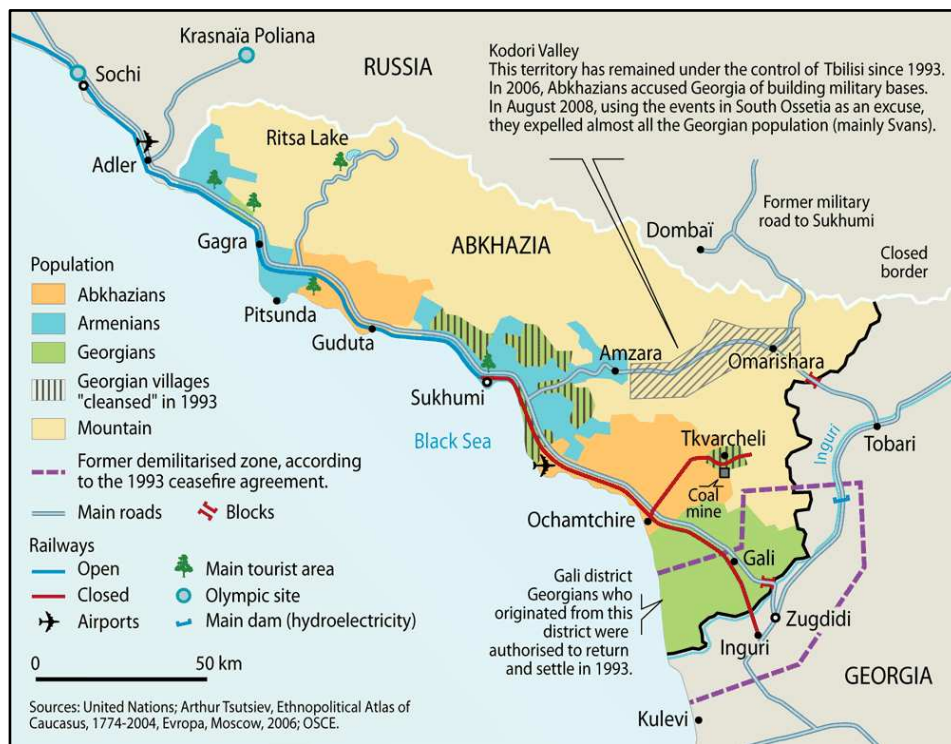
Krasnaïa Poliana

Sochi

RUSSIA

Kodori Valley
This territory has remained under the control of Tbilisi since 1993. In 2006, Abkhazians accused Georgia of building military bases. In August 2008, using the events in South Ossetia as an excuse, they expelled almost all the Georgian population (mainly Svans).

Adler

Ritsa Lake

Former military road to Sukhumi

Dombaï

Closed border

Gagra

ABKHAZIA

Population

Abkhazians

Armenians

Georgians

Georgian villages "cleansed" in 1993

Mountain

Pitsunda

Guduta

Amzara

Omarishara

Sukhumi

Black Sea

Tkvarcheli

Tobari

Inguri

Former demilitarised zone, according to the 1993 ceasefire agreement.

Main roads

Blocks

Coal mine

Ochamtchire

Railways

Open

Closed

Airports

Main tourist area

Olympic site

Main dam (hydroelectricity)

Gali

Gali district
Georgians who originated from this district were authorised to return and settle in 1993.

Zugdidi

Inguri

0

50 km

GEORGIA

Sources: United Nations; Arthur Tsutsiev, Ethnopolitical Atlas of Caucasus, 1774-2004, Evropa, Moscow, 2006; OSCE.

Kulevi